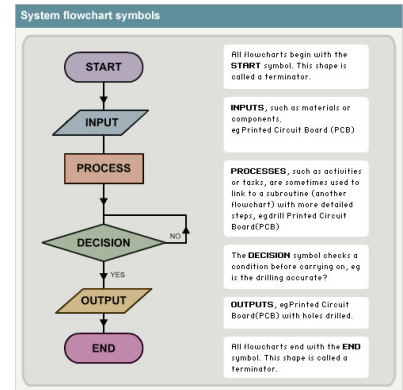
System flowchart symbols

START

INPUT

PROCESS

DECISION

NO

YES

OUTPUT

END

All flowcharts begin with the **START** symbol. This shape is called a terminator.

**INPUTS**, such as materials or components, eg Printed Circuit Board (PCB)

**PROCESSES**, such as activities or tasks, are sometimes used to link to a subroutine (another flowchart) with more detailed steps, egdrill Printed Circuit Board(PCB)

The **DECISION** symbol checks a condition before carrying on, eg is the drilling accurate?

**OUTPUTS**, egPrinted Circuit Board(PCB) with holes drilled.

All flowcharts end with the **END** symbol. This shape is called a terminator.